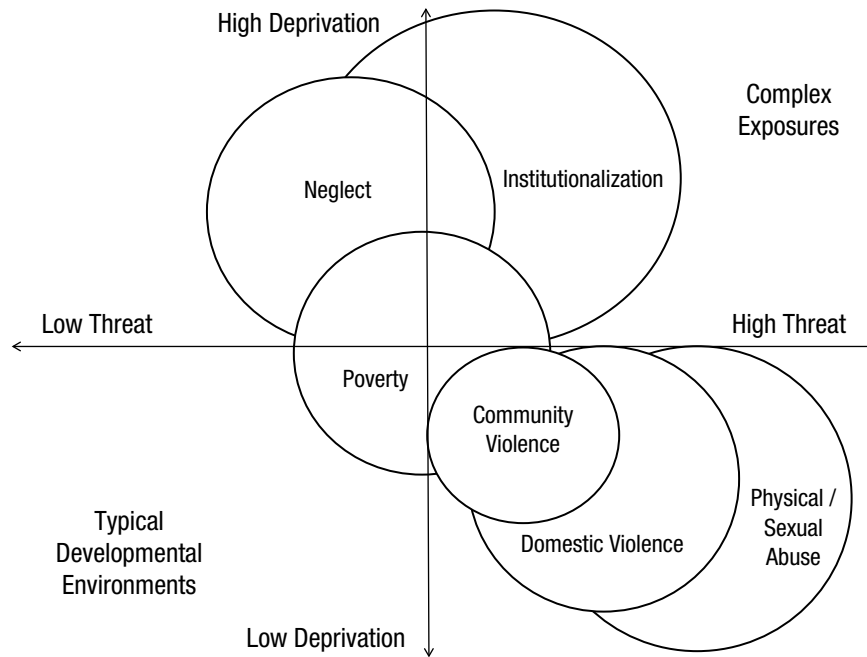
High Deprivation

Complex Exposures

Neglect

Institutionalization

Low Threat

High Threat

Poverty

Community Violence

Physical / Sexual Abuse

Typical Developmental Environments

Domestic Violence

Low Deprivation